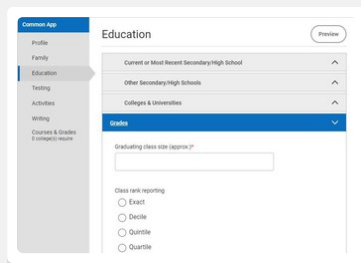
Common App

Profile

Family

Education

Testing

Activities

Writing

Courses & Grades
0 college(s) require

Education

Preview

Current or Most Recent Secondary/High School

Other Secondary/High Schools

Colleges & Universities

Grades

Graduating class size (approx.)*

Class rank reporting

Exact

Decile

Quintile

Quartile